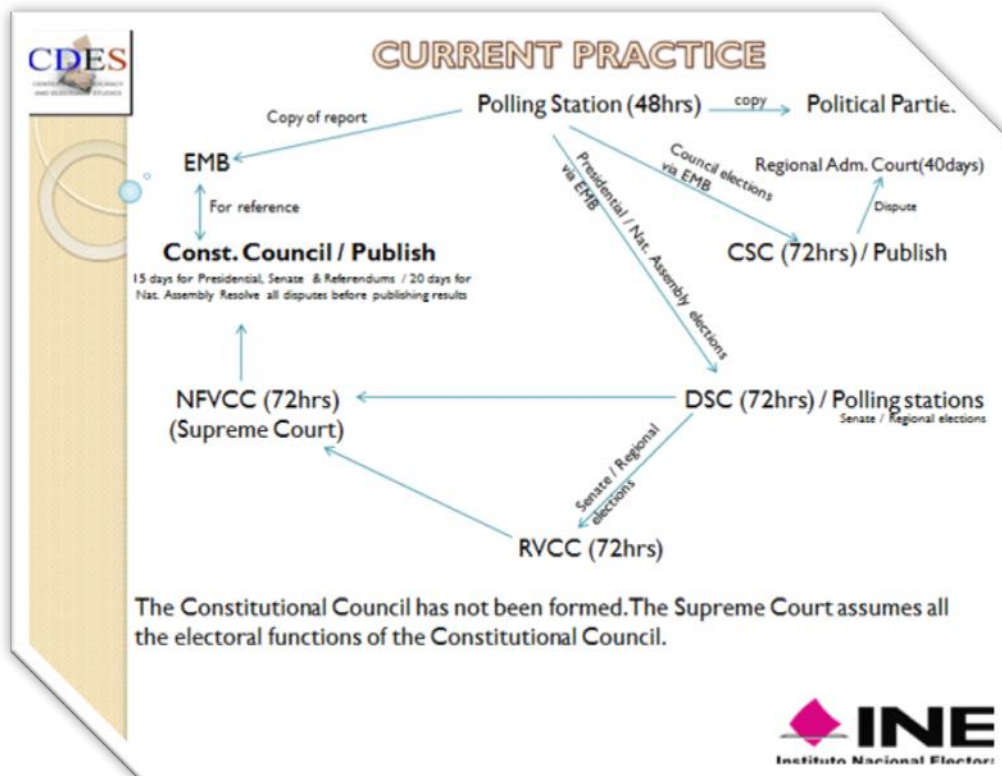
CDES
CENTRE FOR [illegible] DEMOCRACY AND ELECTORAL STUDIES

CURRENT PRACTICE

Polling Station (48hrs)
copy
Political Partie.
Copy of report
EMB
For reference
Const. Council / Publish
15 days for Presidential, Senate & Referendums / 20 days for Nat. Assembly Resolve all disputes before publishing results
Council elections via EMB
Regional Adm. Court(40days)
Dispute
CSC (72hrs) / Publish
Presidential / Nat. Assembly elections via EMB
NFVCC (72hrs) (Supreme Court)
DSC (72hrs) / Polling stations
Senate / Regional elections
Senate / Regional elections
RVCC (72hrs)

The Constitutional Council has not been formed. The Supreme Court assumes all the electoral functions of the Constitutional Council.

INE
Instituto Nacional Elector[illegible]